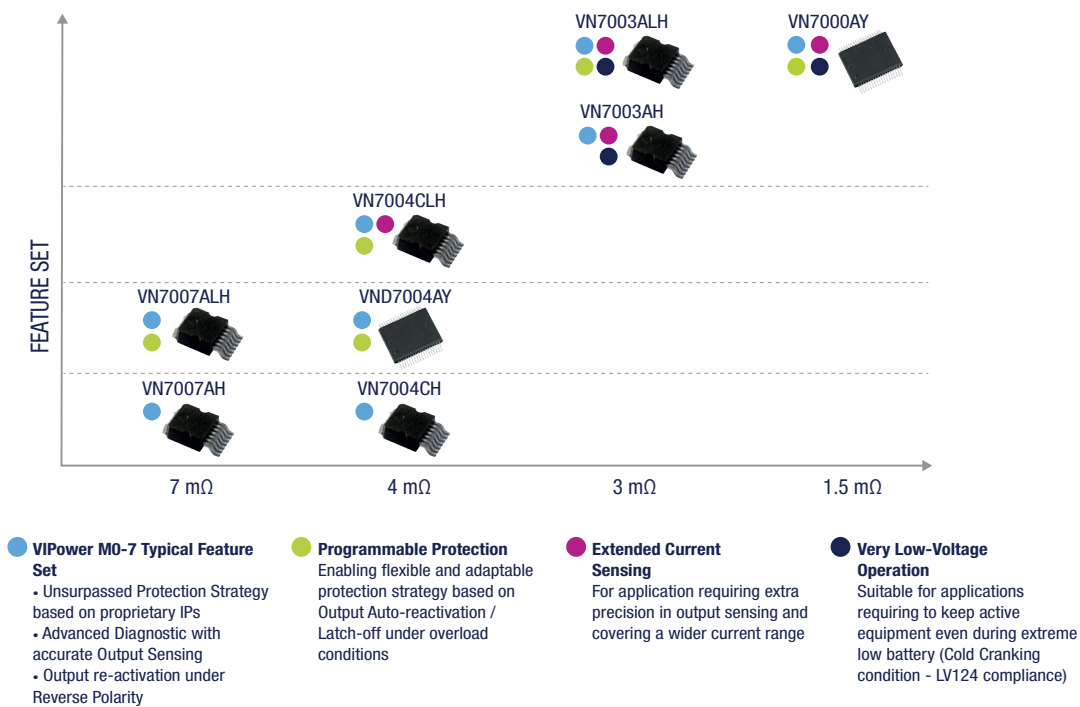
VN7003ALH

VN7000AY

VN7003AH

VN7004CLH

FEATURE SET

VN7007ALH

VND7004AY

VN7007AH

VN7004CH

7 mΩ

4 mΩ

3 mΩ

1.5 mΩ

**VIPower M0-7 Typical Feature Set**
• Unsurpassed Protection Strategy based on proprietary IPs
• Advanced Diagnostic with accurate Output Sensing
• Output re-activation under Reverse Polarity

**Programmable Protection**
Enabling flexible and adaptable protection strategy based on Output Auto-reactivation / Latch-off under overload conditions

**Extended Current Sensing**
For application requiring extra precision in output sensing and covering a wider current range

**Very Low-Voltage Operation**
Suitable for applications requiring to keep active equipment even during extreme low battery (Cold Cranking condition - LV124 compliance)